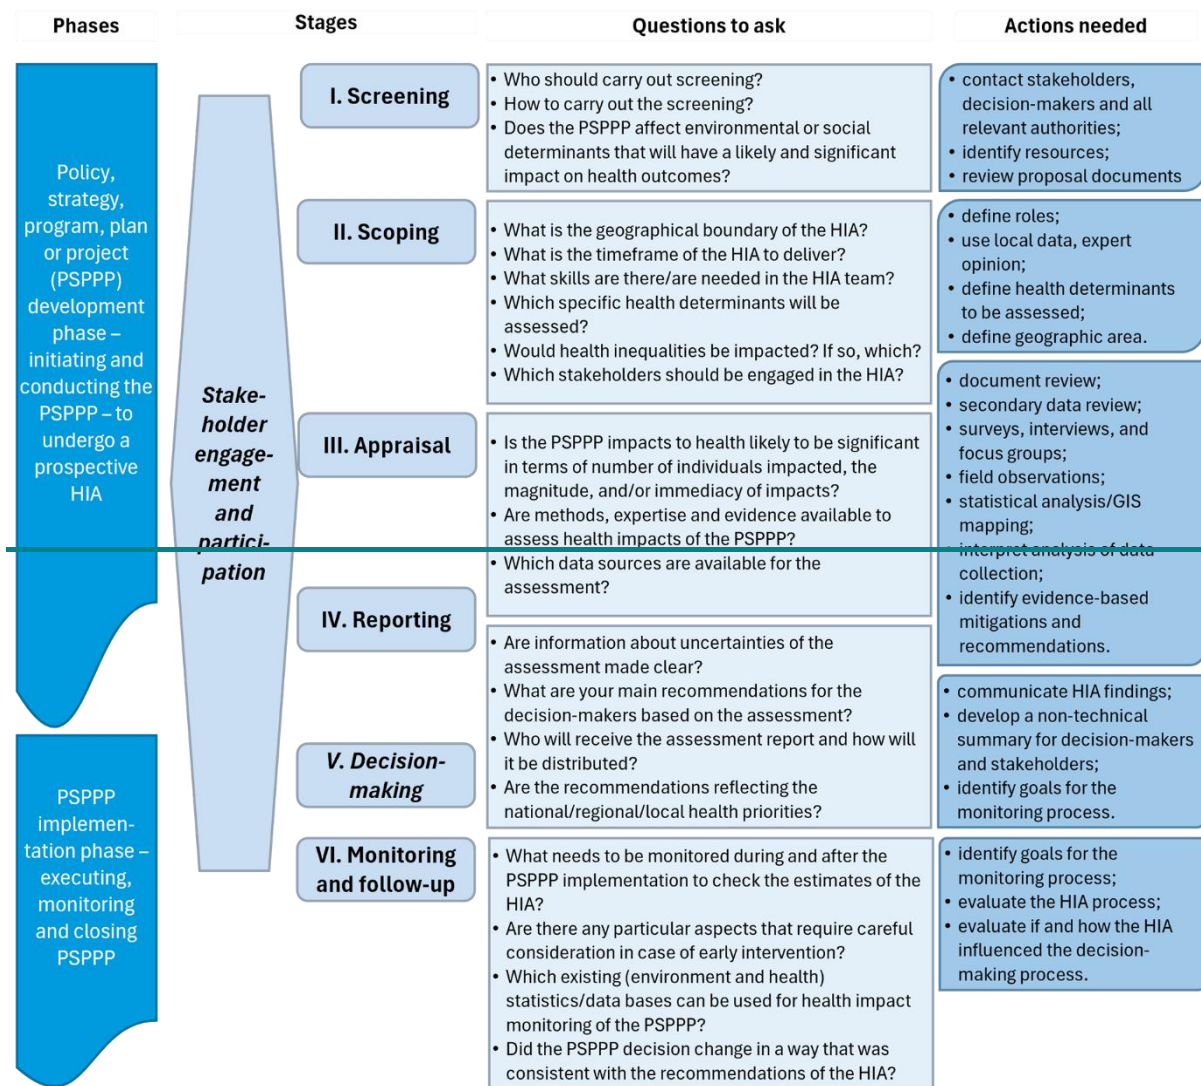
| Phases | Stages | Questions to ask | Actions needed |
|---|---|---|---|
| Policy, strategy, program, plan or project (PSPPP) development phase – initiating and conducting the PSPPP – to undergo a prospective HIA | I. Screening | • Who should carry out screening? • How to carry out the screening? • Does the PSPPP affect environmental or social determinants that will have a likely and significant impact on health outcomes? | • contact stakeholders, decision-makers and all relevant authorities; • identify resources; • review proposal documents |
| | II. Scoping | • What is the geographical boundary of the HIA? • What is the timeframe of the HIA to deliver? • What skills are there/are needed in the HIA team? • Which specific health determinants will be assessed? • Would health inequalities be impacted? If so, which? • Which stakeholders should be engaged in the HIA? | • define roles; • use local data, expert opinion; • define health determinants to be assessed; • define geographic area. |
| | III. Appraisal | • Is the PSPPP impacts to health likely to be significant in terms of number of individuals impacted, the magnitude, and/or immediacy of impacts? • Are methods, expertise and evidence available to assess health impacts of the PSPPP? • Which data sources are available for the assessment? | • document review; • secondary data review; • surveys, interviews, and focus groups; • field observations; • statistical analysis/GIS mapping; • interpret analysis of data collection; • identify evidence-based mitigations and recommendations. |
| | IV. Reporting | • Are information about uncertainties of the assessment made clear? • What are your main recommendations for the decision-makers based on the assessment? • Who will receive the assessment report and how will it be distributed? • Are the recommendations reflecting the national/regional/local health priorities? | • communicate HIA findings; • develop a non-technical summary for decision-makers and stakeholders; • identify goals for the monitoring process. |
| | V. Decision-making | | |
| PSPPP implementation phase – executing, monitoring and closing PSPPP | VI. Monitoring and follow-up | • What needs to be monitored during and after the PSPPP implementation to check the estimates of the HIA? • Are there any particular aspects that require careful consideration in case of early intervention? • Which existing (environment and health) statistics/data bases can be used for health impact monitoring of the PSPPP? • Did the PSPPP decision change in a way that was consistent with the recommendations of the HIA? | • identify goals for the monitoring process; • evaluate the HIA process; • evaluate if and how the HIA influenced the decision-making process. |

Stake-holder engage-ment and partici-pation